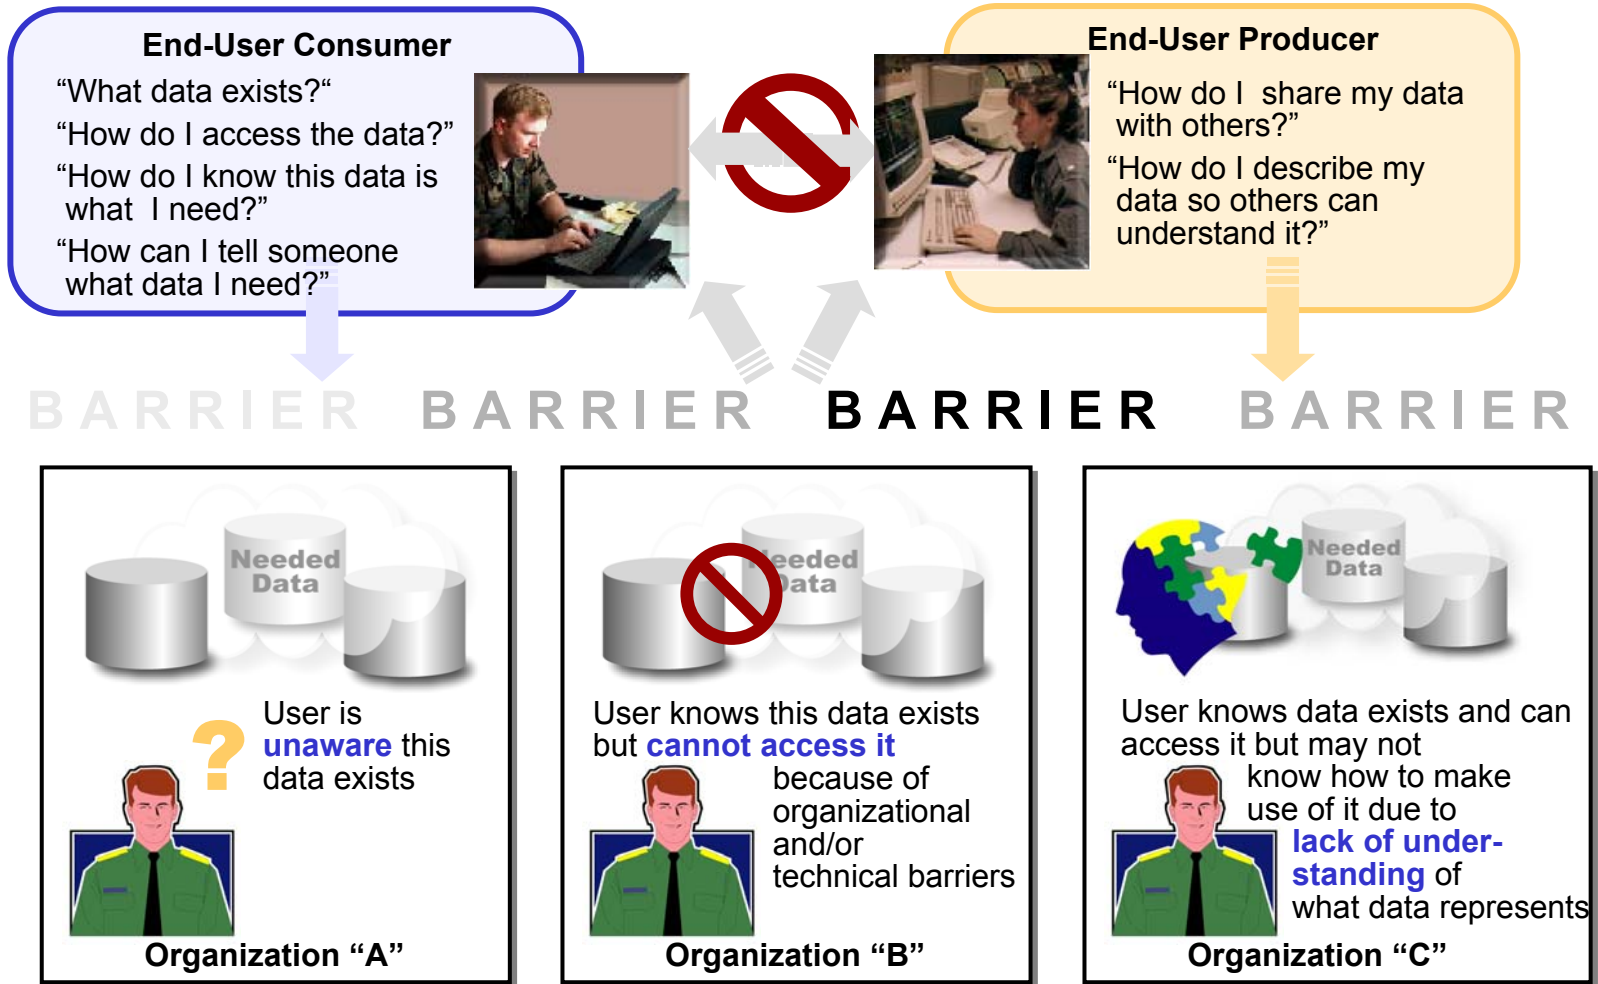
End-User Consumer

“What data exists?“

“How do I access the data?”

“How do I know this data is what I need?”

“How can I tell someone what data I need?”

End-User Producer

“How do I share my data with others?”

“How do I describe my data so others can understand it?”

BARRIER BARRIER BARRIER BARRIER

Needed Data

?

User is unaware this data exists

Organization “A”

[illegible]eeded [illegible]ata

User knows this data exists but cannot access it because of organizational and/or technical barriers

Organization “B”

Needed Data

User knows data exists and can access it but may not know how to make use of it due to lack of understanding of what data represents

Organization “C”